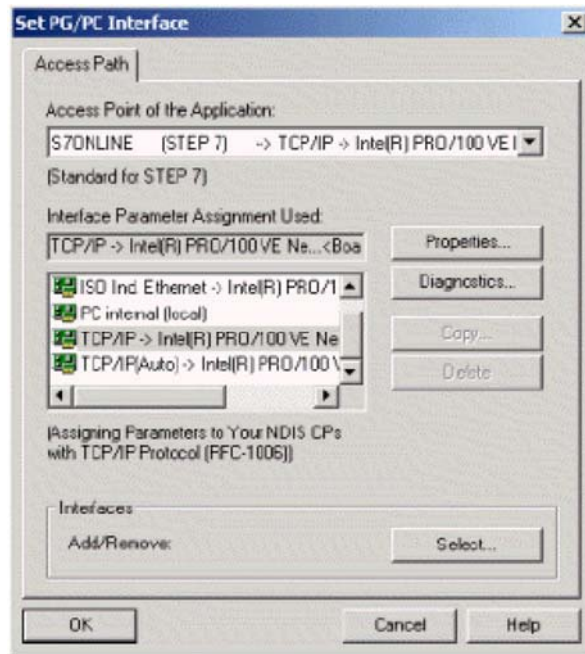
Set PG/PC Interface

Access Path

Access Point of the Application:

S7ONLINE (STEP 7) -> TCP/IP -> Intel(R) PRO/100 VE I

(Standard for STEP 7)

Interface Parameter Assignment Used:

TCP/IP -> Intel(R) PRO/100 VE Ne...<Boa

Properties...

ISD Ind. Ethernet -> Intel(R) PRO/1

Diagnostics...

PC internal (local)

TCP/IP -> Intel(R) PRO/100 VE Ne

Copy...

TCP/IP(Auto) -> Intel(R) PRO/100 V

Delete

(Assigning Parameters to Your NDIS CPs with TCP/IP Protocol (RFC-1006))

Interfaces

Add/Remove:

Select...

OK

Cancel

Help